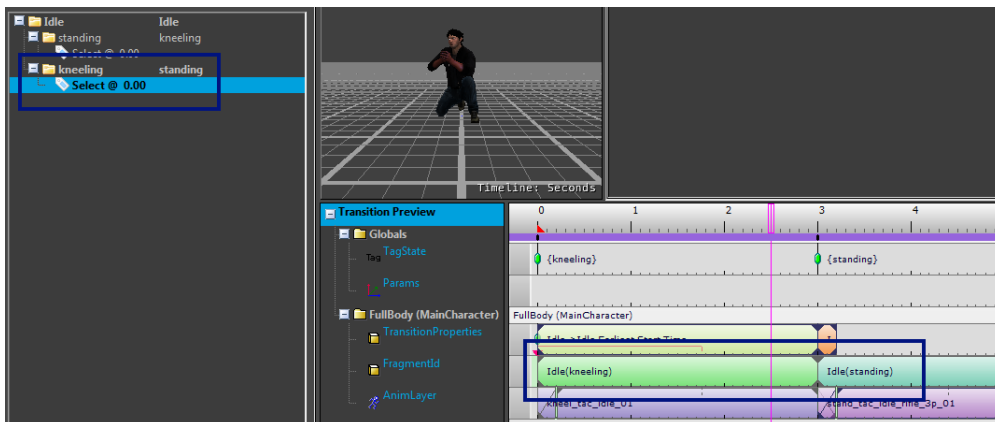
Idle Idle
standing kneeling
Select @ 0.00
kneeling standing
Select @ 0.00

Timeline: Seconds

Transition Preview
Globals
TagState
Tag
Params
FullBody (MainCharacter)
TransitionProperties
FragmentId
AnimLayer

0 1 2 3 4
{kneeling}
{standing}
FullBody (MainCharacter)
Idle->Idle Earliest Start Time
Idle(kneeling)
Idle(standing)
kneel_tac_idle_01
stand_tac_idle_rifle_3p_01